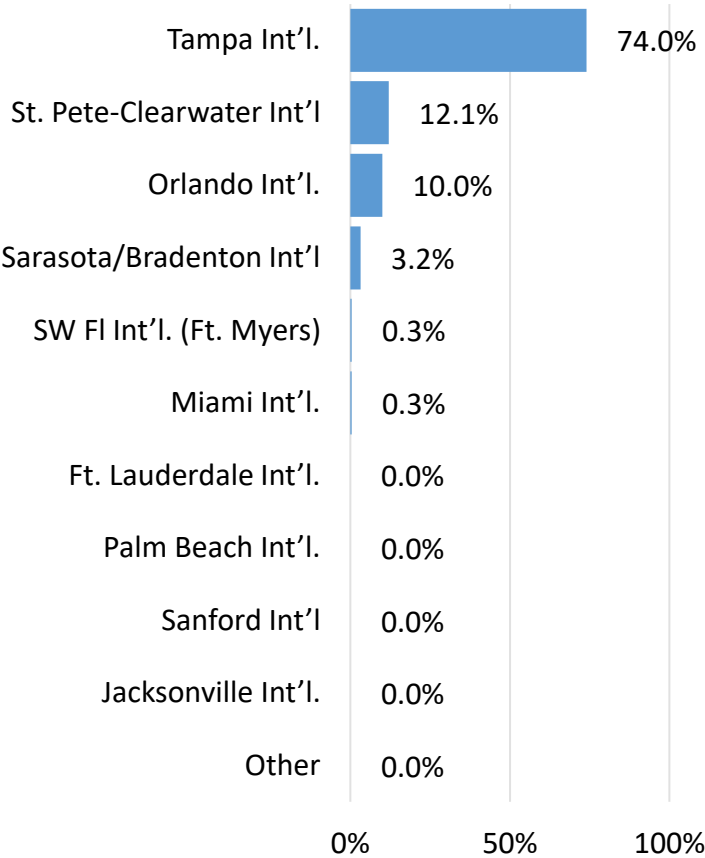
| Airport | Percentage |
|---|---|
| Tampa Int’l. | 74.0% |
| St. Pete-Clearwater Int’l | 12.1% |
| Orlando Int’l. | 10.0% |
| Sarasota/Bradenton Int’l | 3.2% |
| SW Fl Int’l. (Ft. Myers) | 0.3% |
| Miami Int’l. | 0.3% |
| Ft. Lauderdale Int’l. | 0.0% |
| Palm Beach Int’l. | 0.0% |
| Sanford Int’l | 0.0% |
| Jacksonville Int’l. | 0.0% |
| Other | 0.0% |

0% 50% 100%